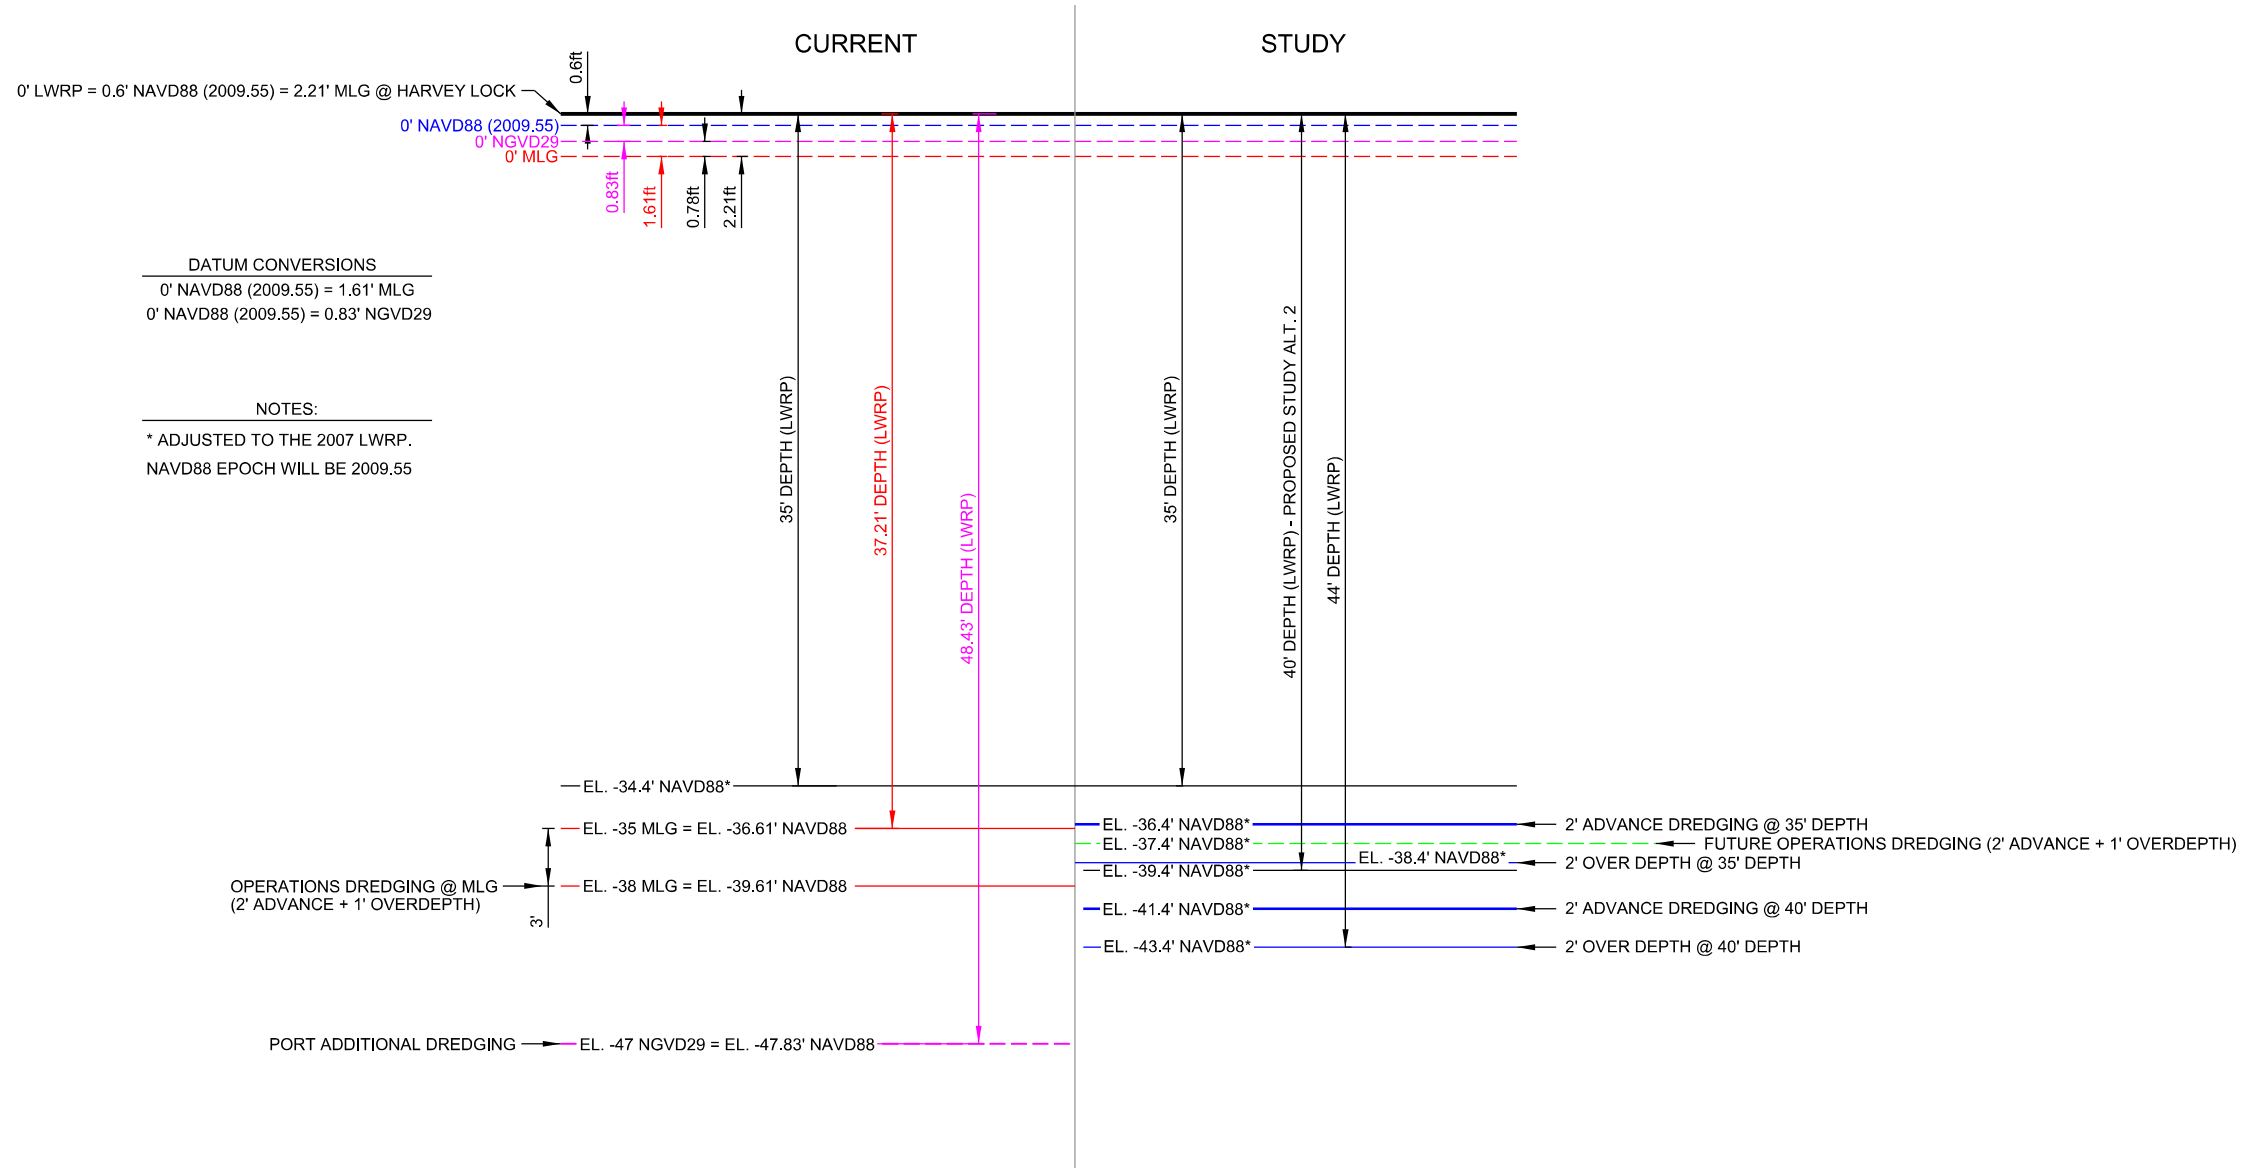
CURRENT

STUDY

0' LWRP = 0.6' NAVD88 (2009.55) = 2.21' MLG @ HARVEY LOCK

0.6ft

0' NAVD88 (2009.55)
0' NGVD29
0' MLG

0.83ft
1.61ft
0.78ft
2.21ft

DATUM CONVERSIONS
0' NAVD88 (2009.55) = 1.61' MLG
0' NAVD88 (2009.55) = 0.83' NGVD29

NOTES:
* ADJUSTED TO THE 2007 LWRP.
NAVD88 EPOCH WILL BE 2009.55

35' DEPTH (LWRP)
37.21' DEPTH (LWRP)
48.43' DEPTH (LWRP)
35' DEPTH (LWRP)
40' DEPTH (LWRP) - PROPOSED STUDY ALT. 2
44' DEPTH (LWRP)

EL. -34.4' NAVD88*

EL. -35 MLG = EL. -36.61' NAVD88

EL. -36.4' NAVD88*
2' ADVANCE DREDGING @ 35' DEPTH
EL. -37.4' NAVD88*
FUTURE OPERATIONS DREDGING (2' ADVANCE + 1' OVERDEPTH)
EL. -38.4' NAVD88*
2' OVER DEPTH @ 35' DEPTH
EL. -39.4' NAVD88*

OPERATIONS DREDGING @ MLG
(2' ADVANCE + 1' OVERDEPTH)
3'
EL. -38 MLG = EL. -39.61' NAVD88

EL. -41.4' NAVD88*
2' ADVANCE DREDGING @ 40' DEPTH
EL. -43.4' NAVD88*
2' OVER DEPTH @ 40' DEPTH

PORT ADDITIONAL DREDGING
EL. -47 NGVD29 = EL. -47.83' NAVD88